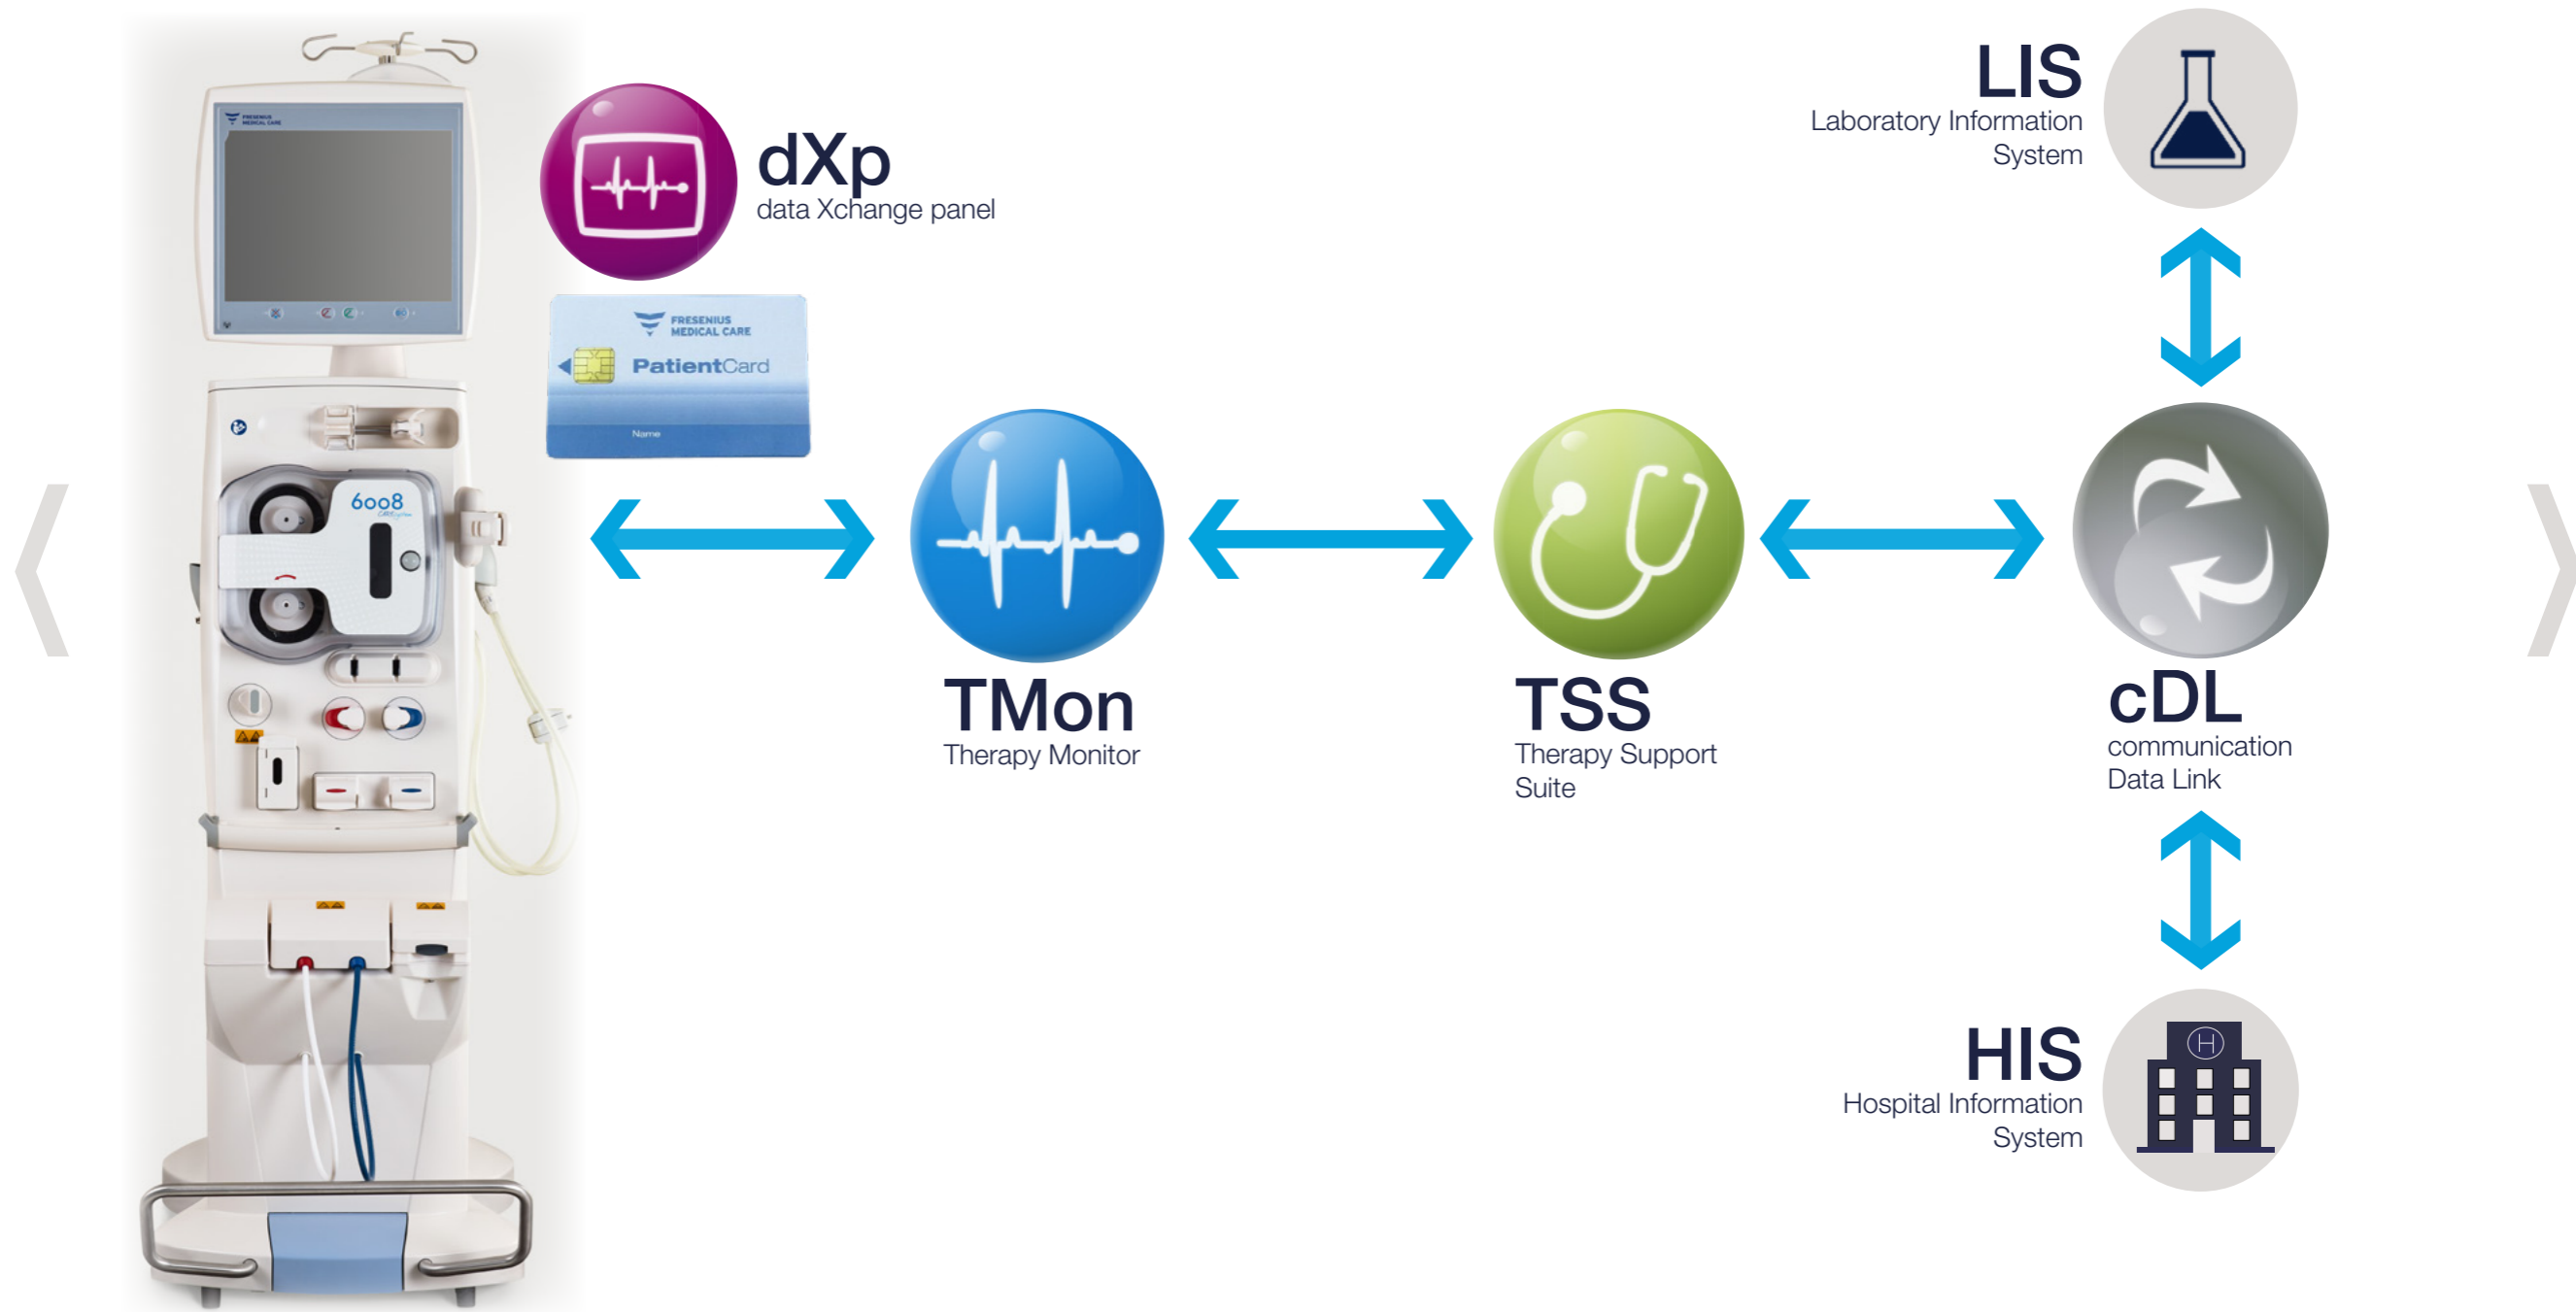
FRESENIUS MEDICAL CARE

dXp
data Xchange panel

FRESENIUS MEDICAL CARE
PatientCard
Name

6008

LIS
Laboratory Information System

TMon
Therapy Monitor

TSS
Therapy Support Suite

cDL
communication Data Link

HIS
Hospital Information System